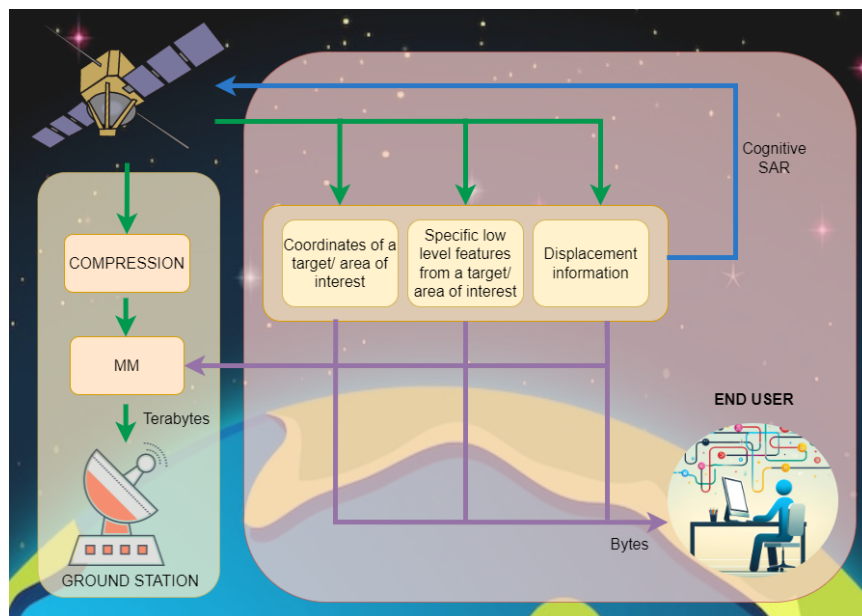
Cognitive SAR

COMPRESSION

Coordinates of a target/ area of interest

Specific low level features from a target/ area of interest

Displacement information

MM

Terabytes

END USER

Bytes

GROUND STATION